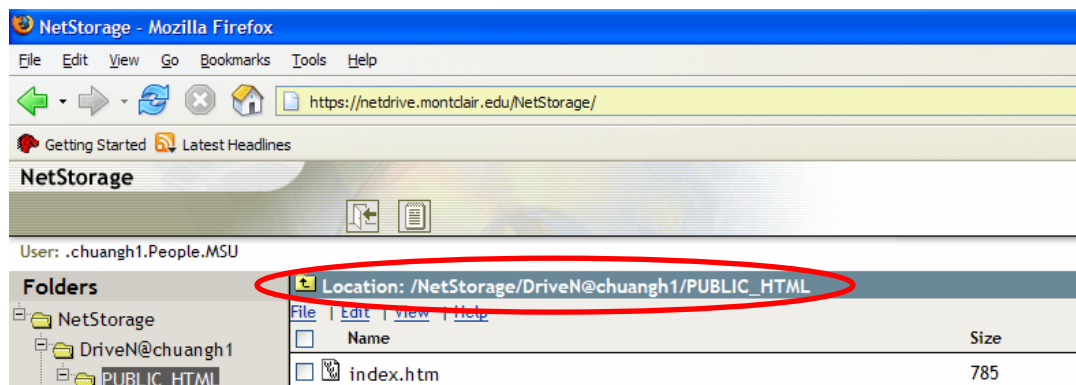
NetStorage - Mozilla Firefox

File Edit View Go Bookmarks Tools Help

https://netdrive.montclair.edu/NetStorage/

Getting Started Latest Headlines

NetStorage

User: .chuangh1.People.MSU

Folders

NetStorage

DriveN@chuangh1

PUBLIC_HTML

Location: /NetStorage/DriveN@chuangh1/PUBLIC_HTML

File | Edit | View | Help

| Name | Size |
|---|---|
| index.htm | 785 |